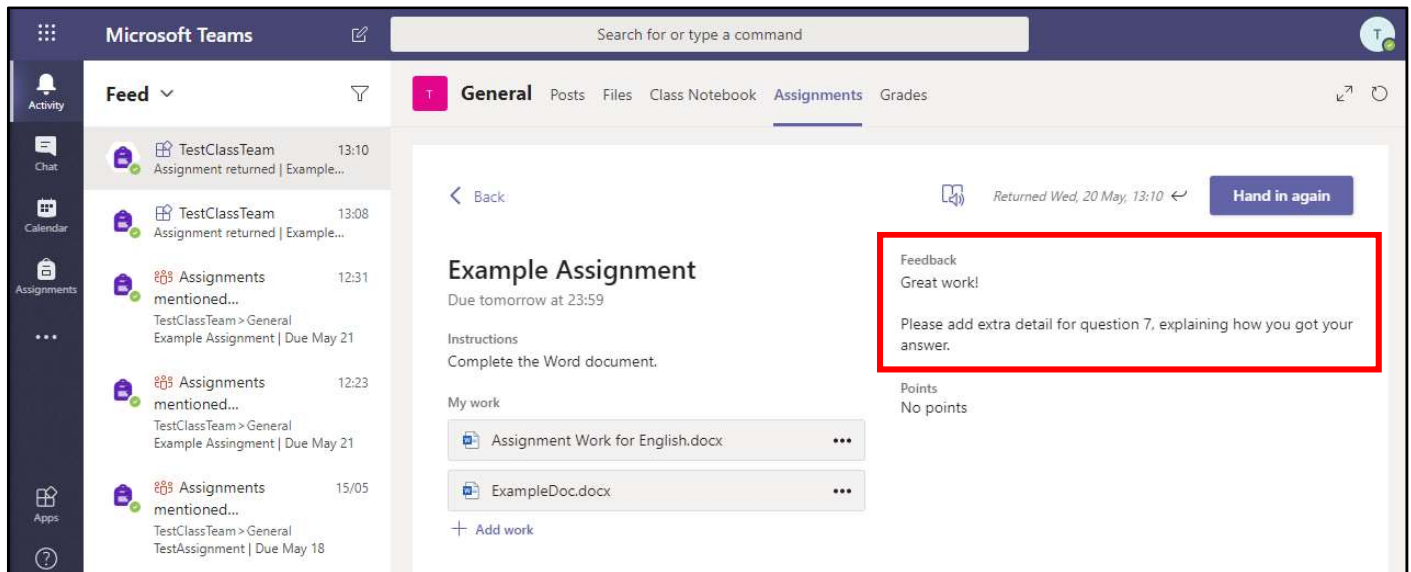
Microsoft Teams

Search for or type a command

Activity

Chat

Calendar

Assignments

...

Apps

Feed

TestClassTeam 13:10
Assignment returned | Example...

TestClassTeam 13:08
Assignment returned | Example...

Assignments 12:31
mentioned...
TestClassTeam > General
Example Assignment | Due May 21

Assignments 12:23
mentioned...
TestClassTeam > General
Example Assignment | Due May 21

Assignments 15/05
mentioned...
TestClassTeam > General
TestAssignment | Due May 18

T General Posts Files Class Notebook Assignments Grades

< Back

Returned Wed, 20 May, 13:10

Hand in again

Example Assignment
Due tomorrow at 23:59

Instructions
Complete the Word document.

My work

Assignment Work for English.docx ...

ExampleDoc.docx ...

+ Add work

Feedback
Great work!

Please add extra detail for question 7, explaining how you got your answer.

Points
No points